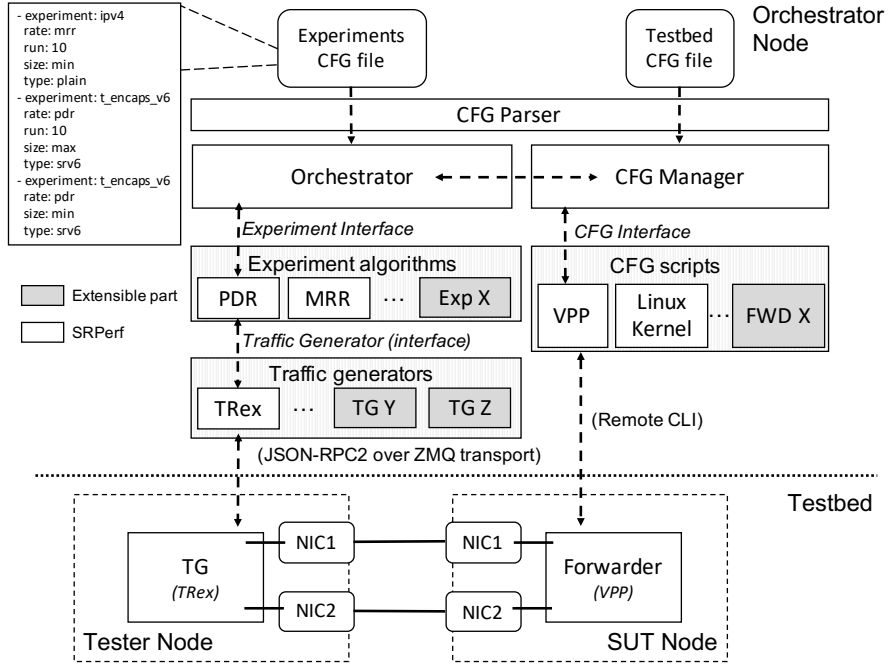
- experiment: ipv4
rate: mrr
run: 10
size: min
type: plain
- experiment: t_encaps_v6
rate: pdr
run: 10
size: max
type: srv6
- experiment: t_encaps_v6
rate: pdr
size: min
type: srv6

Experiments CFG file

Testbed CFG file

Orchestrator Node

CFG Parser

Orchestrator

CFG Manager

Experiment Interface

CFG Interface

Experiment algorithms

PDR

MRR

...

Exp X

CFG scripts

VPP

Linux Kernel

...

FWD X

Extensible part

SRPerf

Traffic Generator (interface)

Traffic generators

TRex

...

TG Y

TG Z

(Remote CLI)

(JSON-RPC2 over ZMQ transport)

Testbed

TG
(TRex)

NIC1

NIC2

NIC1

NIC2

Forwarder
(VPP)

Tester Node

SUT Node